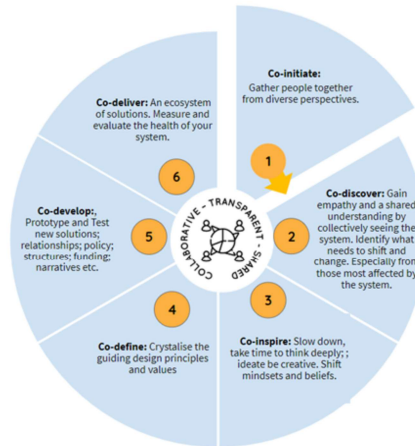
Co-initiate: Gather people together from diverse perspectives.

1

Co-discover: Gain empathy and a shared understanding by collectively seeing the system. Identify what needs to shift and change. Especially from those most affected by the system.

2

3

Co-inspire: Slow down, take time to think deeply; ; ideate be creative. Shift mindsets and beliefs.

4

Co-define: Crystalise the guiding design principles and values

5

Co-develop:, Prototype and Test new solutions; relationships; policy; structures; funding; narratives etc.

6

Co-deliver: An ecosystem of solutions. Measure and evaluate the health of your system.

COLLABORATIVE - TRANSPARENT - SHARED